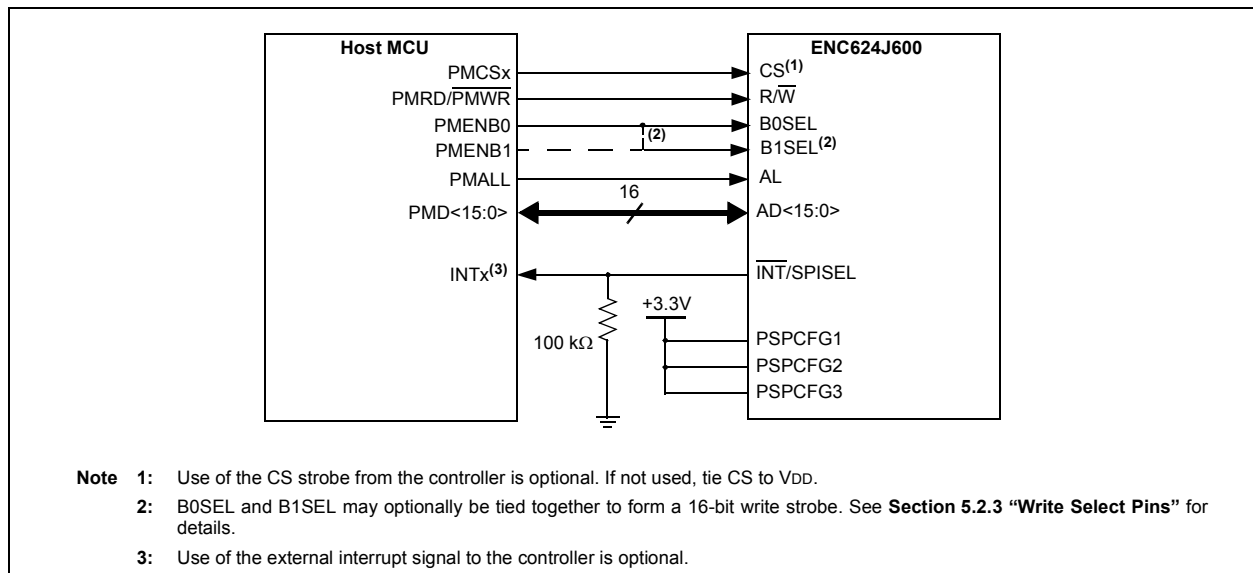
Host MCU

PMCSx
PMRD/$\overline{PMWR}$
PMENB0
PMENB1
PMALL
PMD<15:0>
INTx$^{(3)}$

ENC624J600

CS$^{(1)}$
R/$\overline{W}$
B0SEL
B1SEL$^{(2)}$
AL
AD<15:0>
$\overline{INT}$/SPISEL
PSPCFG1
PSPCFG2
PSPCFG3

(2)
16
+3.3V
100 kΩ

Note 1: Use of the CS strobe from the controller is optional. If not used, tie CS to VDD.

2: B0SEL and B1SEL may optionally be tied together to form a 16-bit write strobe. See Section 5.2.3 "Write Select Pins" for details.

3: Use of the external interrupt signal to the controller is optional.